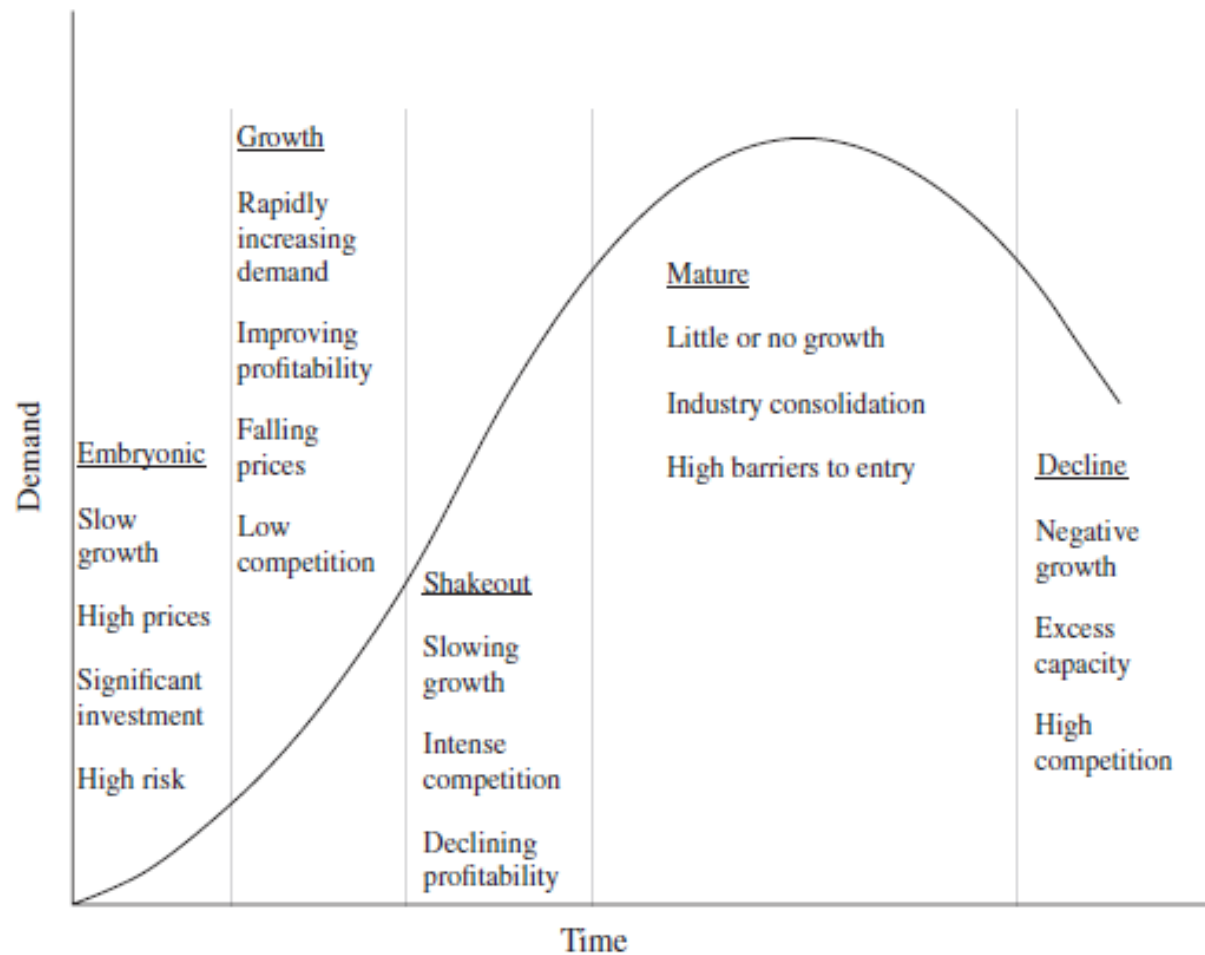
Demand

Embryonic

Slow growth

High prices

Significant investment

High risk

Growth

Rapidly increasing demand

Improving profitability

Falling prices

Low competition

Shakeout

Slowing growth

Intense competition

Declining profitability

Mature

Little or no growth

Industry consolidation

High barriers to entry

Decline

Negative growth

Excess capacity

High competition

Time